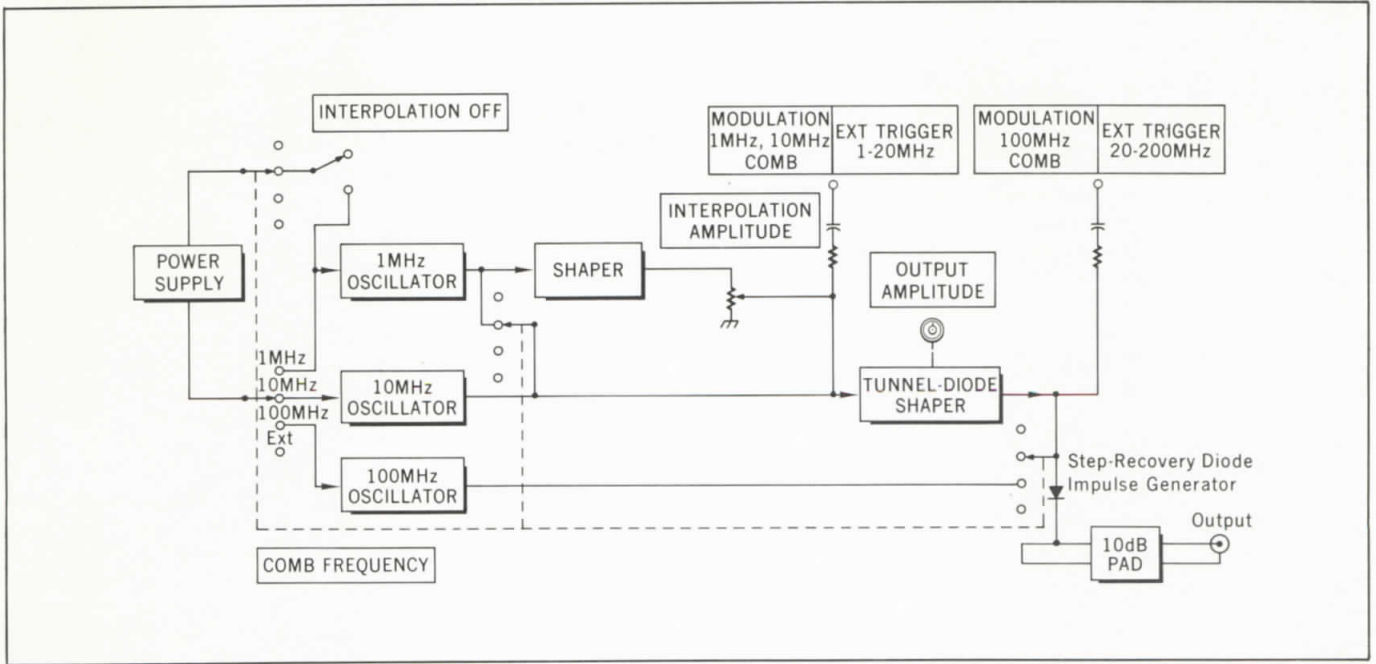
INTERPOLATION OFF

MODULATION 1MHz, 10MHz COMB | EXT TRIGGER 1-20MHz

MODULATION 100MHz COMB | EXT TRIGGER 20-200MHz

INTERPOLATION AMPLITUDE

POWER SUPPLY

1MHz OSCILLATOR

SHAPER

OUTPUT AMPLITUDE

1MHz
10MHz
100MHz
Ext

10MHz OSCILLATOR

TUNNEL-DIODE SHAPER

100MHz OSCILLATOR

Step-Recovery Diode Impulse Generator

Output

10dB PAD

COMB FREQUENCY